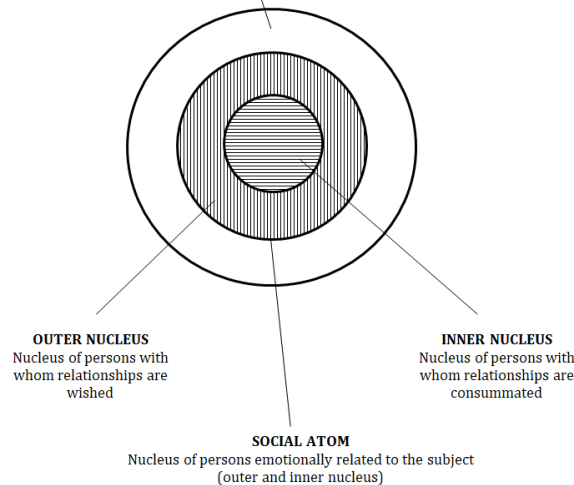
OUTER NUCLEUS
Nucleus of persons with whom relationships are wished

INNER NUCLEUS
Nucleus of persons with whom relationships are consummated

SOCIAL ATOM
Nucleus of persons emotionally related to the subject (outer and inner nucleus)